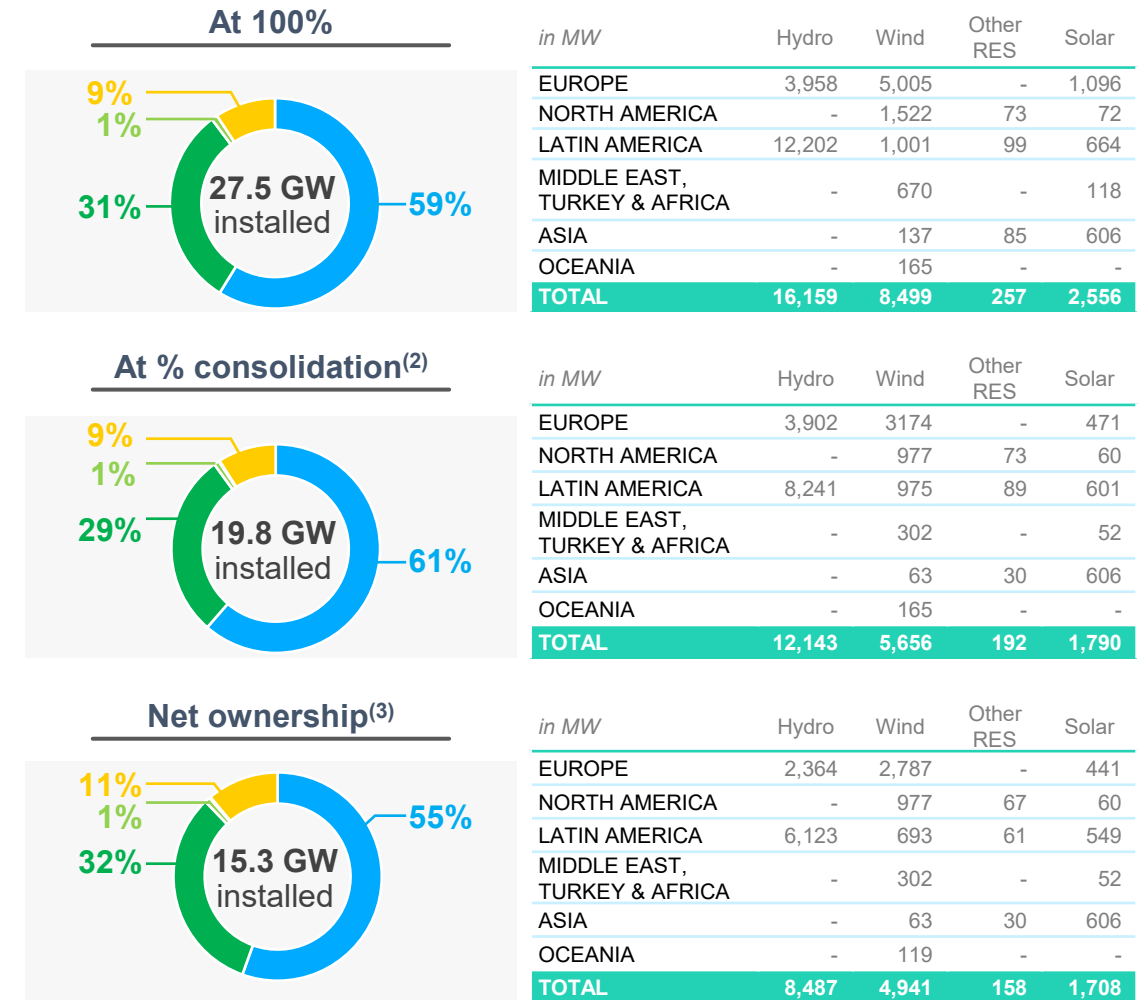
At 100%

9%
1%
31%
27.5 GW installed
59%

| in MW | Hydro | Wind | Other RES | Solar |
|---|---|---|---|---|
| EUROPE | 3,958 | 5,005 | - | 1,096 |
| NORTH AMERICA | - | 1,522 | 73 | 72 |
| LATIN AMERICA | 12,202 | 1,001 | 99 | 664 |
| MIDDLE EAST, TURKEY & AFRICA | - | 670 | - | 118 |
| ASIA | - | 137 | 85 | 606 |
| OCEANIA | - | 165 | - | - |
| TOTAL | 16,159 | 8,499 | 257 | 2,556 |

At % consolidation$^{(2)}$

9%
1%
29%
19.8 GW installed
61%

| in MW | Hydro | Wind | Other RES | Solar |
|---|---|---|---|---|
| EUROPE | 3,902 | 3174 | - | 471 |
| NORTH AMERICA | - | 977 | 73 | 60 |
| LATIN AMERICA | 8,241 | 975 | 89 | 601 |
| MIDDLE EAST, TURKEY & AFRICA | - | 302 | - | 52 |
| ASIA | - | 63 | 30 | 606 |
| OCEANIA | - | 165 | - | - |
| TOTAL | 12,143 | 5,656 | 192 | 1,790 |

Net ownership$^{(3)}$

11%
1%
32%
15.3 GW installed
55%

| in MW | Hydro | Wind | Other RES | Solar |
|---|---|---|---|---|
| EUROPE | 2,364 | 2,787 | - | 441 |
| NORTH AMERICA | - | 977 | 67 | 60 |
| LATIN AMERICA | 6,123 | 693 | 61 | 549 |
| MIDDLE EAST, TURKEY & AFRICA | - | 302 | - | 52 |
| ASIA | - | 63 | 30 | 606 |
| OCEANIA | - | 119 | - | - |
| TOTAL | 8,487 | 4,941 | 158 | 1,708 |